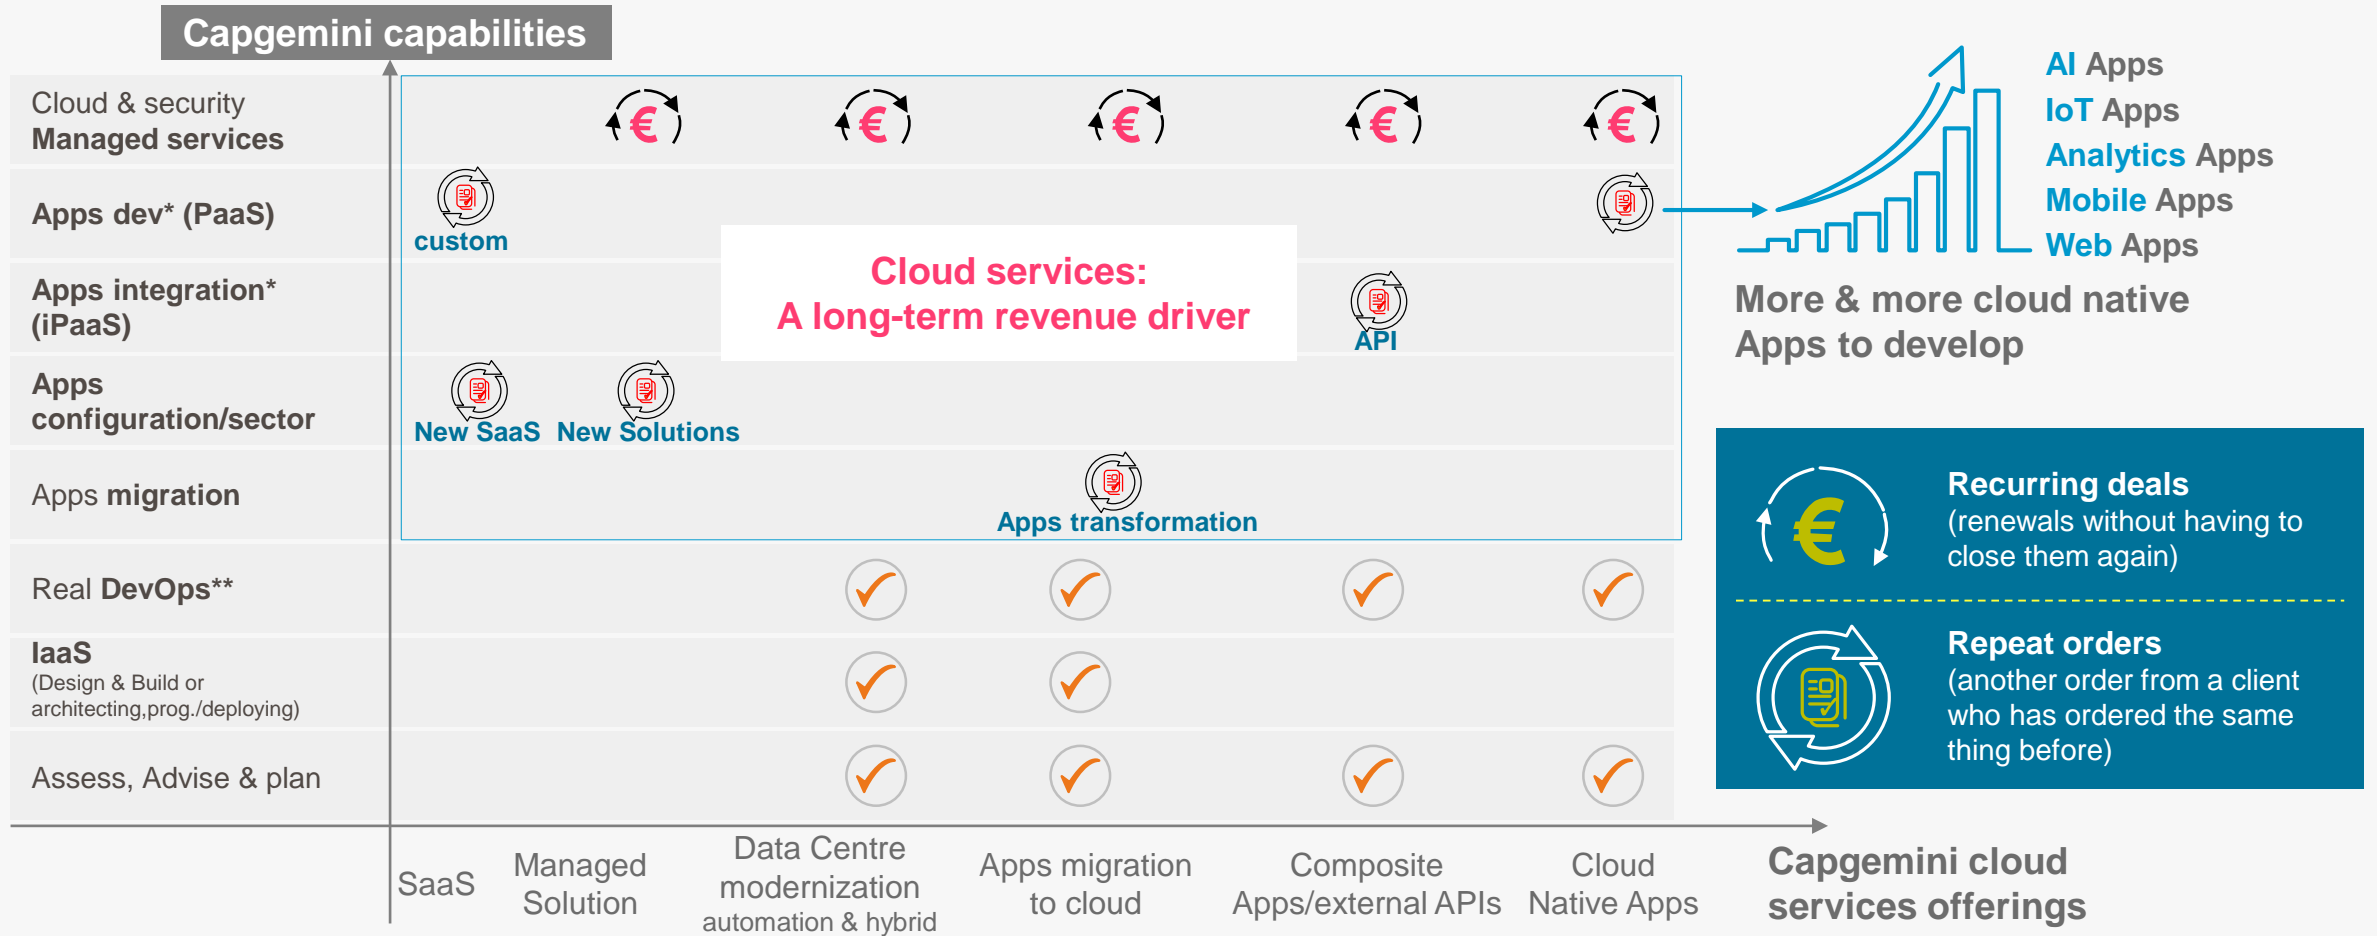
Capgemini capabilities

Cloud & security
Managed services

Apps dev* (PaaS)

Apps integration* (iPaaS)

Apps configuration/sector

Apps migration

Real DevOps**

IaaS
(Design & Build or architecting,prog./deploying)

Assess, Advise & plan

€ € € € €

custom

Cloud services:
A long-term revenue driver

API

New SaaS New Solutions

Apps transformation

AI Apps
IoT Apps
Analytics Apps
Mobile Apps
Web Apps

More & more cloud native Apps to develop

€

Recurring deals
(renewals without having to close them again)

Repeat orders
(another order from a client who has ordered the same thing before)

SaaS

Managed Solution

Data Centre modernization
automation & hybrid

Apps migration to cloud

Composite Apps/external APIs

Cloud Native Apps

Capgemini cloud services offerings